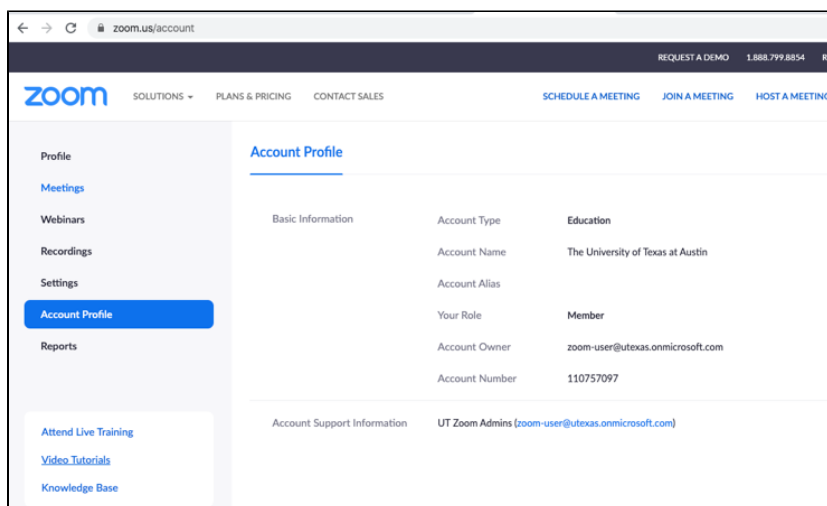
zoom.us/account

REQUEST A DEMO 1.888.799.8854 R

zoom SOLUTIONS ▾ PLANS & PRICING CONTACT SALES SCHEDULE A MEETING JOIN A MEETING HOST A MEETIN

Profile
Meetings
Webinars
Recordings
Settings
Account Profile
Reports

Attend Live Training
Video Tutorials
Knowledge Base

Account Profile

Basic Information

| | |
|---|---|
| Account Type | Education |
| Account Name | The University of Texas at Austin |
| Account Alias | |
| Your Role | Member |
| Account Owner | zoom-user@utexas.onmicrosoft.com |
| Account Number | 110757097 |

Account Support Information UT Zoom Admins (zoom-user@utexas.onmicrosoft.com)